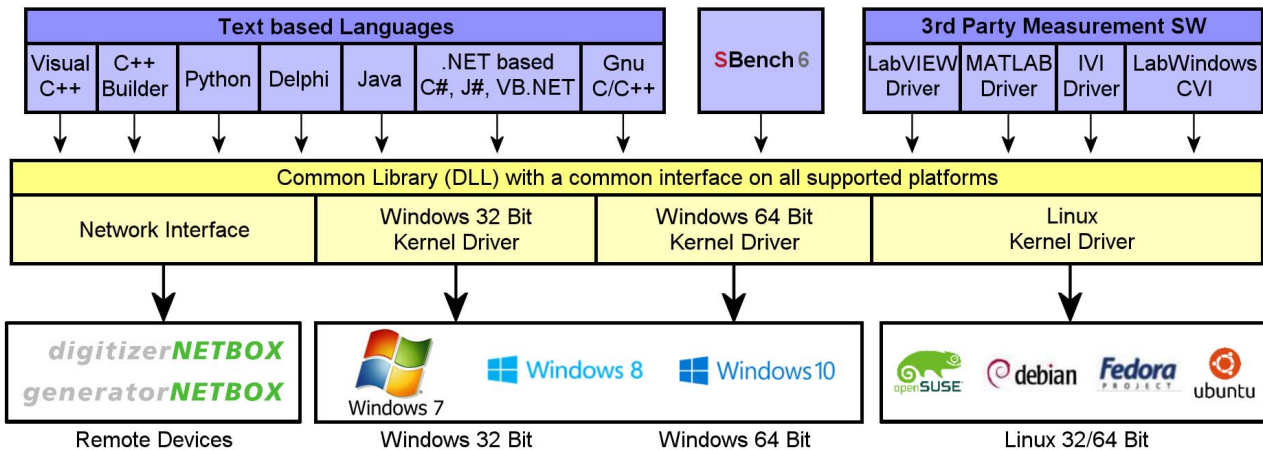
Text based Languages

Visual C++

C++ Builder

Python

Delphi

Java

.NET based C#, J#, VB.NET

Gnu C/C++

SBench 6

3rd Party Measurement SW

LabVIEW Driver

MATLAB Driver

IVI Driver

LabWindows CVI

Common Library (DLL) with a common interface on all supported platforms

Network Interface

Windows 32 Bit Kernel Driver

Windows 64 Bit Kernel Driver

Linux Kernel Driver

digitizerNETBOX

generatorNETBOX

Windows 7

Windows 8

Windows 10

openSUSE

debian

Fedora PROJECT

ubuntu

Remote Devices

Windows 32 Bit

Windows 64 Bit

Linux 32/64 Bit